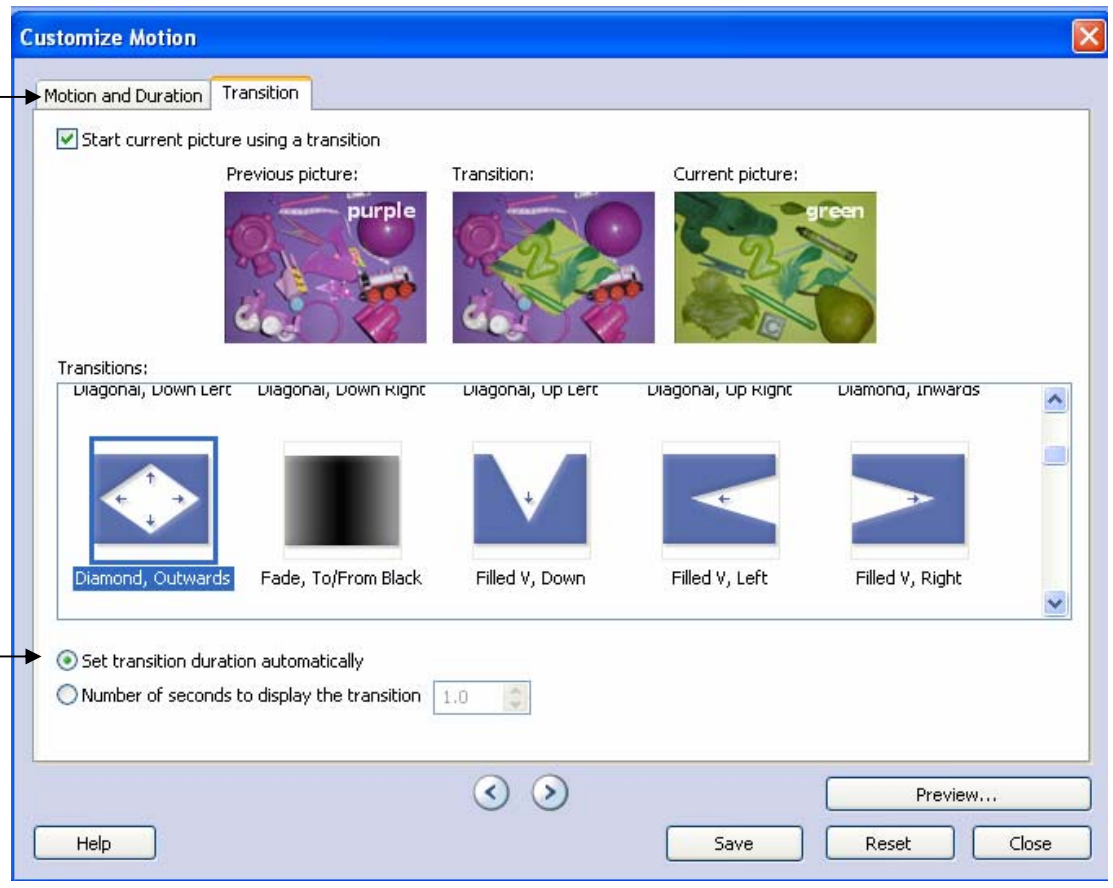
Customize Motion

Motion and Duration | Transition

Start current picture using a transition

Previous picture:
purple

Transition:

Current picture:
green

Transitions:

Diagonal, Down Left | Diagonal, Down Right | Diagonal, Up Left | Diagonal, Up Right | Diamond, Inwards

Diamond, Outwards | Fade, To/From Black | Filled V, Down | Filled V, Left | Filled V, Right

Set transition duration automatically

Number of seconds to display the transition 1.0

Preview...

Help | Save | Reset | Close